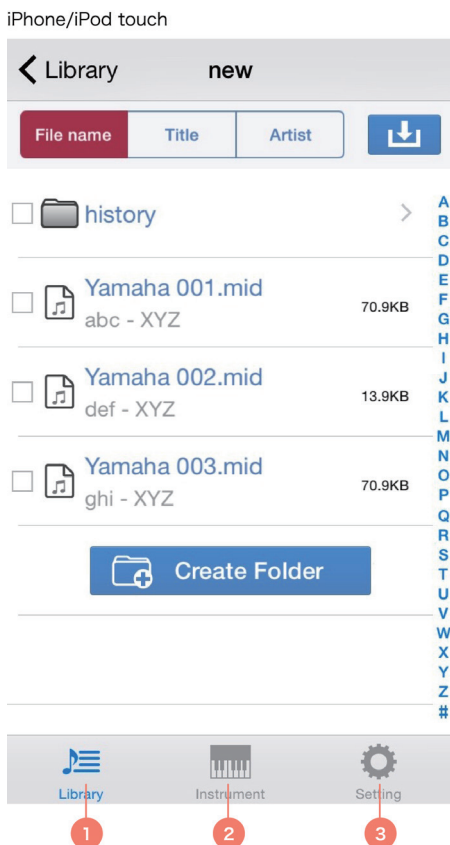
iPhone/iPod touch

Library new

File name Title Artist

history

Yamaha 001.mid
abc - XYZ
70.9KB

Yamaha 002.mid
def - XYZ
13.9KB

Yamaha 003.mid
ghi - XYZ
70.9KB

Create Folder

A
B
C
D
E
F
G
H
I
J
K
L
M
N
O
P
Q
R
S
T
U
V
W
X
Y
Z
#

Library Instrument Setting

1 2 3